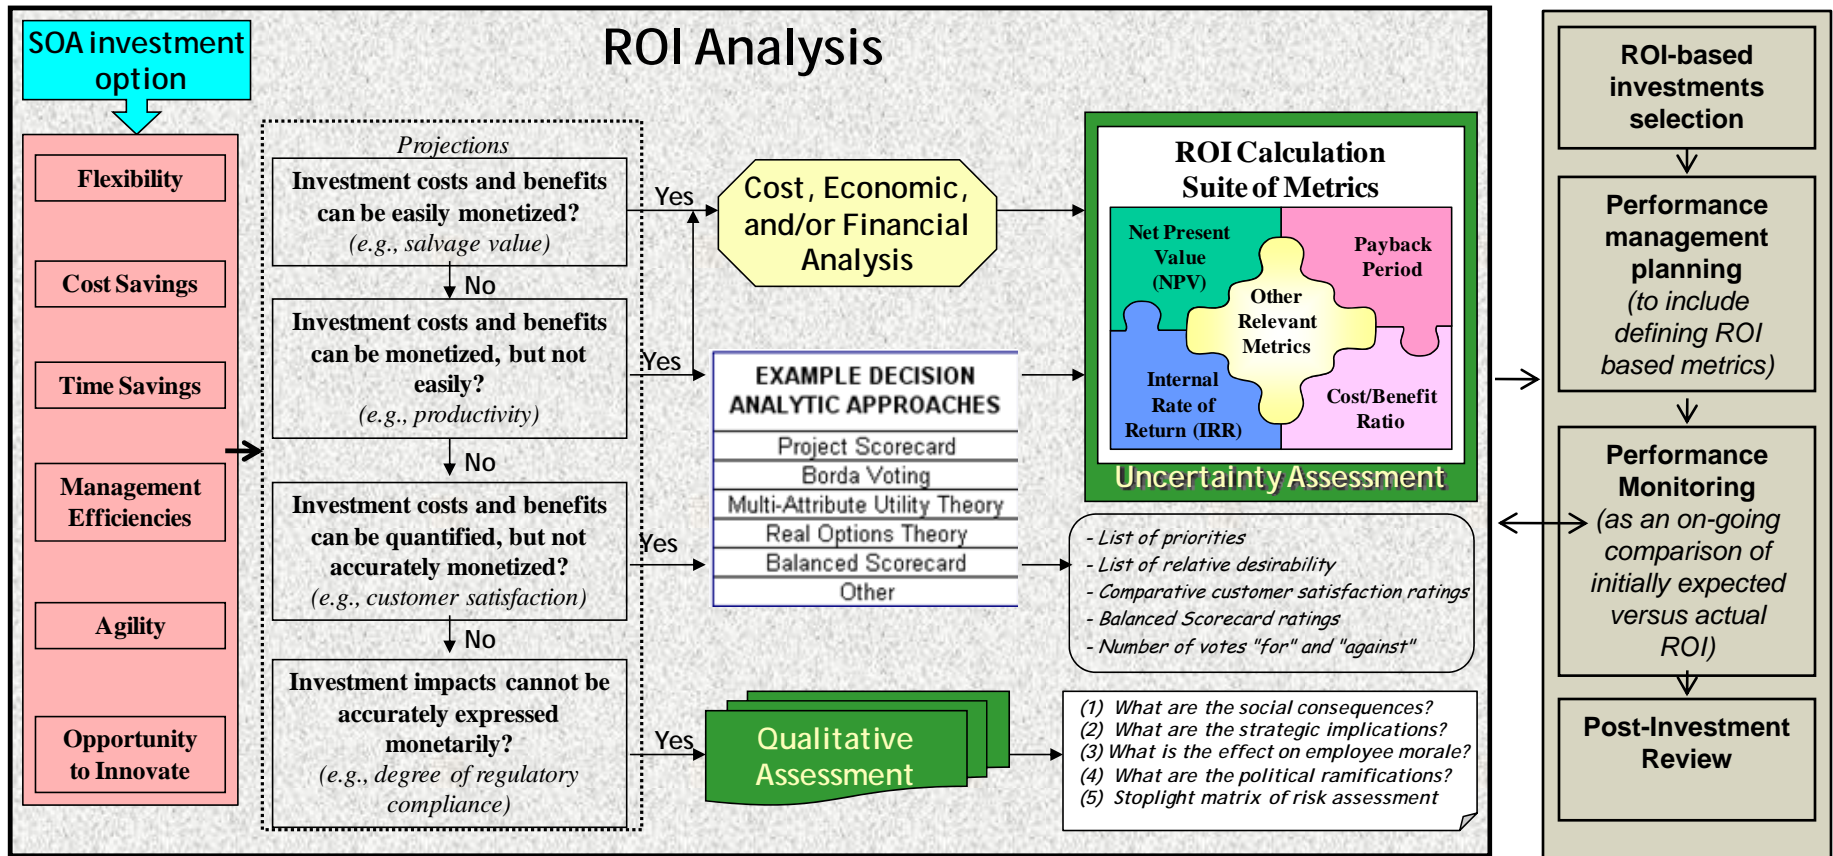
SOA investment option

ROI Analysis

Flexibility

Cost Savings

Time Savings

Management Efficiencies

Agility

Opportunity to Innovate

Projections

Investment costs and benefits can be easily monetized? (e.g., salvage value)

No

Investment costs and benefits can be monetized, but not easily? (e.g., productivity)

No

Investment costs and benefits can be quantified, but not accurately monetized? (e.g., customer satisfaction)

No

Investment impacts cannot be accurately expressed monetarily? (e.g., degree of regulatory compliance)

Yes

Yes

Yes

Yes

Cost, Economic, and/or Financial Analysis

EXAMPLE DECISION ANALYTIC APPROACHES

| Project Scorecard |
|---|
| Borda Voting |
| Multi-Attribute Utility Theory |
| Real Options Theory |
| Balanced Scorecard |
| Other |

Qualitative Assessment

ROI Calculation Suite of Metrics

Net Present Value (NPV)

Payback Period

Other Relevant Metrics

Internal Rate of Return (IRR)

Cost/Benefit Ratio

Uncertainty Assessment

- List of priorities
- List of relative desirability
- Comparative customer satisfaction ratings
- Balanced Scorecard ratings
- Number of votes "for" and "against"

(1) What are the social consequences?
(2) What are the strategic implications?
(3) What is the effect on employee morale?
(4) What are the political ramifications?
(5) Stoplight matrix of risk assessment

ROI-based investments selection

Performance management planning (to include defining ROI based metrics)

Performance Monitoring (as an on-going comparison of initially expected versus actual ROI)

Post-Investment Review